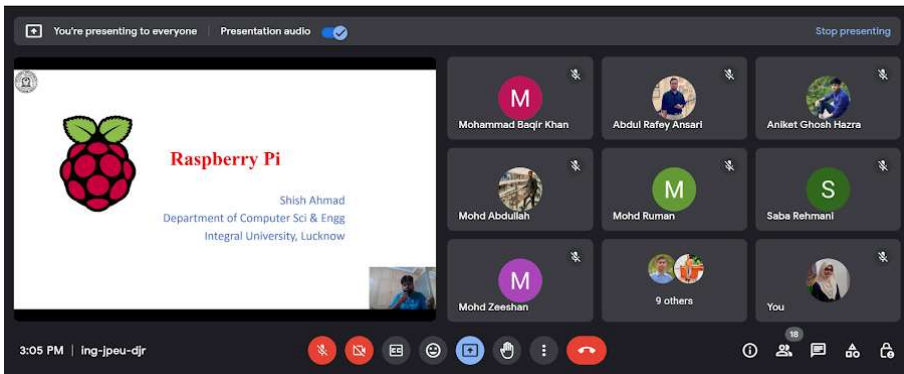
You're presenting to everyone | Presentation audio

Stop presenting

Raspberry Pi

Shish Ahmad
Department of Computer Sci & Engg
Integral University, Lucknow

M
Mohammad Baqir Khan

Abdul Rafey Ansari

Aniket Ghosh Hazra

Mohd Abdullah

M
Mohd Ruman

S
Saba Rehmani

M
Mohd Zeeshan

9 others

You

3:05 PM | ing-jpeu-djr

18